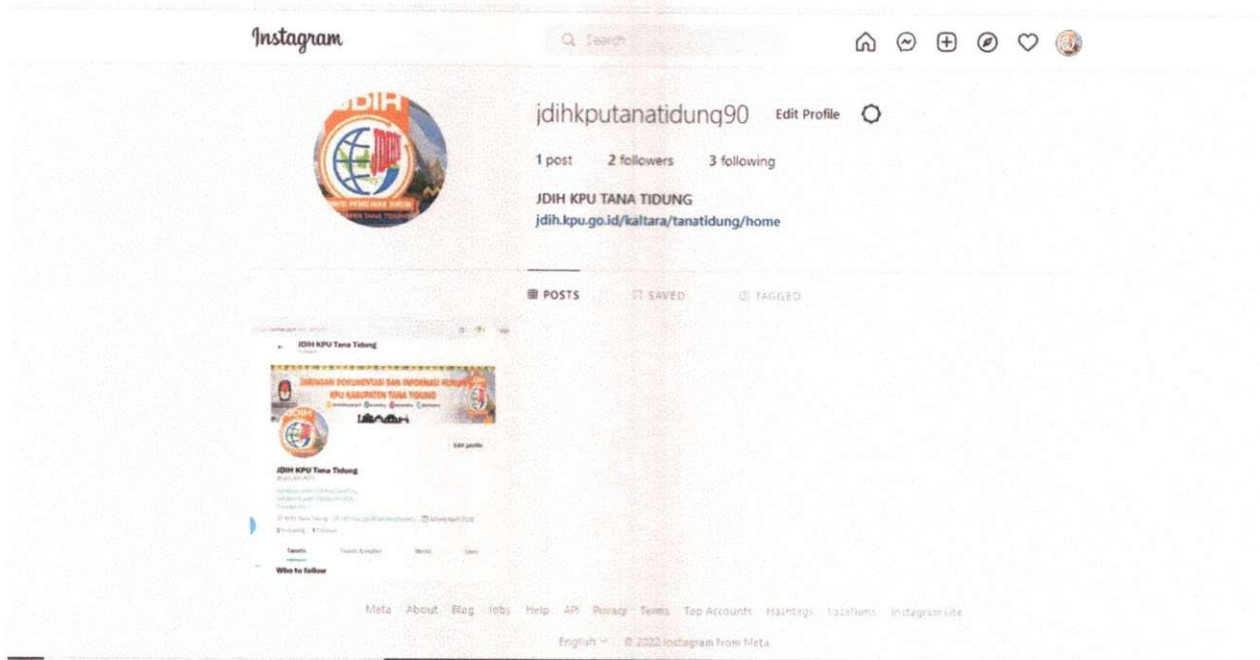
Instagram

Search

JDIH

jdihkputanatidung90 Edit Profile

1 post 2 followers 3 following

JDIH KPU TANA TIDUNG
jdih.kpu.go.id/kaltara/tanatidung/home

POSTS SAVED TAGGED

JDIH KPU Tana Tidung

JARINGAN DOKUMENTASI DAN INFORMASI HUKUM KPU KABUPATEN TANA TIDUNG

Edit profile

JDIH KPU Tana Tidung

Tweets Tweets & replies Media Likes

Who to follow

Meta About Blog Jobs Help API Privacy Terms Top Accounts Hashtags Locations Instagram Lite

English © 2022 Instagram from Meta